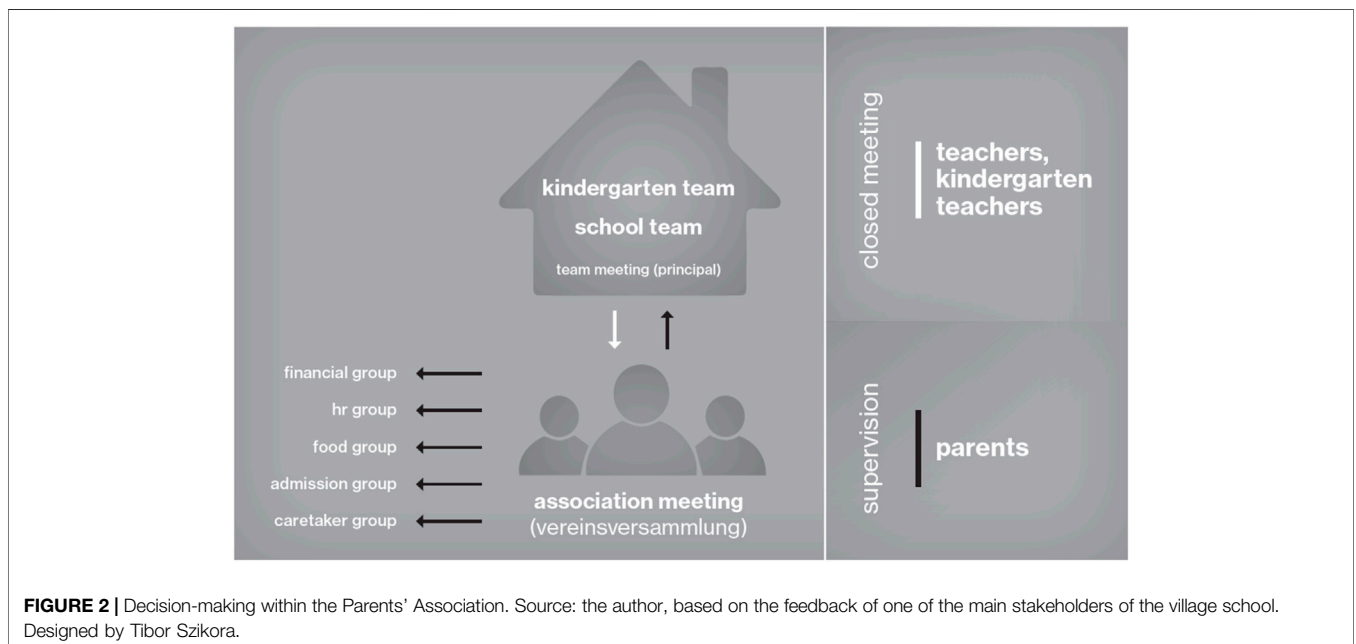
kindergarten team

school team

team meeting (principal)

financial group

hr group

food group

admission group

caretaker group

association meeting
(vereinsversammlung)

closed meeting

teachers, kindergarten teachers

supervision

parents

**FIGURE 2 |** Decision-making within the Parents' Association. Source: the author, based on the feedback of one of the main stakeholders of the village school. Designed by Tibor Szikora.